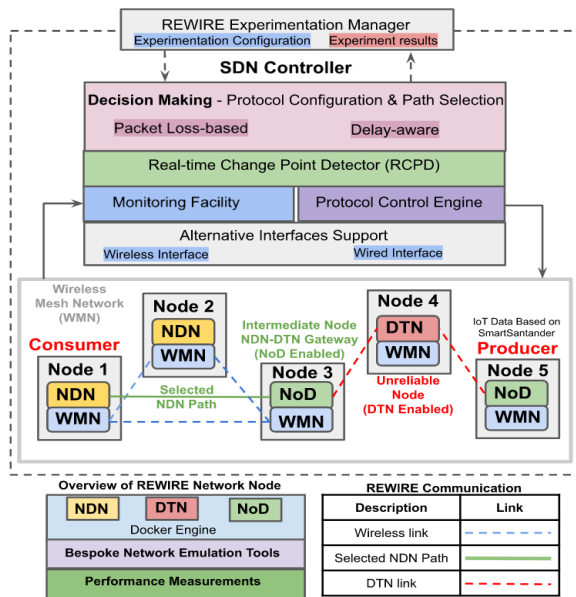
REWIRE Experimentation Manager
Experimentation Configuration
Experiment results

SDN Controller

Decision Making - Protocol Configuration & Path Selection
Packet Loss-based
Delay-aware

Real-time Change Point Detector (RCPD)

Monitoring Facility
Protocol Control Engine

Alternative Interfaces Support
Wireless Interface
Wired Interface

Wireless Mesh Network (WMN)

Consumer
Node 1
NDN
WMN

Node 2
NDN
WMN

Selected NDN Path

Intermediate Node NDN-DTN Gateway (NoD Enabled)

Node 3
NoD
WMN

Node 4
DTN
WMN

Unreliable Node (DTN Enabled)

IoT Data Based on SmartSantander
Producer
Node 5
NoD
WMN

Overview of REWIRE Network Node
NDN
DTN
NoD
Docker Engine
Bespoke Network Emulation Tools
Performance Measurements

REWIRE Communication
| Description | Link |
|---|---|
| Wireless link | |
| Selected NDN Path | |
| DTN link | |